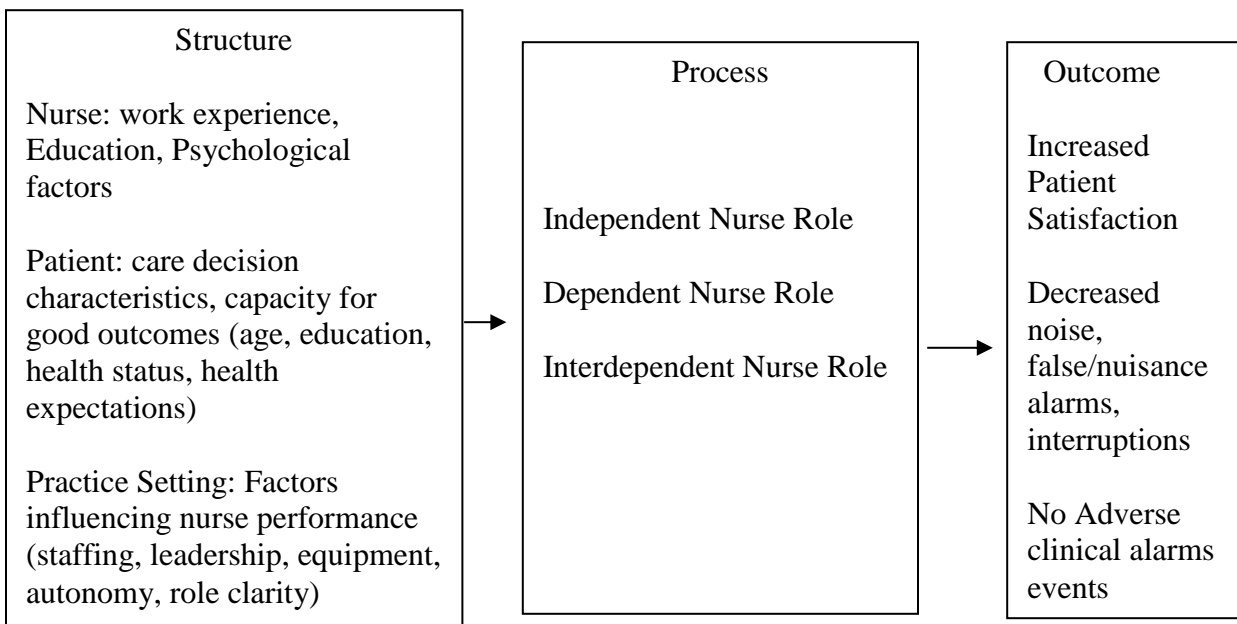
Structure

Nurse: work experience, Education, Psychological factors

Patient: care decision characteristics, capacity for good outcomes (age, education, health status, health expectations)

Practice Setting: Factors influencing nurse performance (staffing, leadership, equipment, autonomy, role clarity)

Process

Independent Nurse Role

Dependent Nurse Role

Interdependent Nurse Role

Outcome

Increased Patient Satisfaction

Decreased noise, false/nuisance alarms, interruptions

No Adverse clinical alarms events